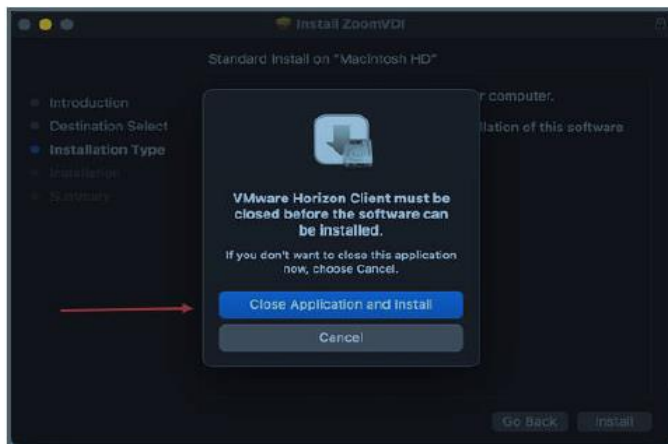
Install ZoomVDI

Standard Install on "Macintosh HD"

Introduction
Destination Select
Installation Type
Installation
Summary

r computer.

llation of this software

VMware Horizon Client must be closed before the software can be installed.

If you don't want to close this application now, choose Cancel.

Close Application and Install

Cancel

Go Back

Install